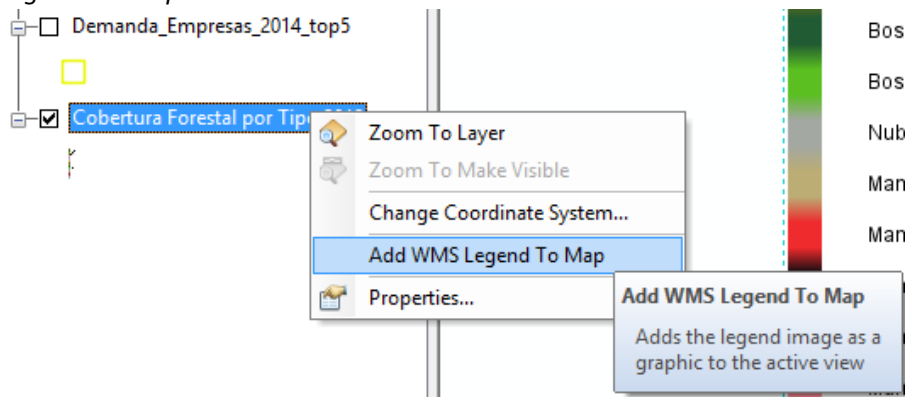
Demanda_Empresas_2014_top5

Cobertura Forestal por Tipo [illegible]

Zoom To Layer
Zoom To Make Visible
Change Coordinate System...
Add WMS Legend To Map
Properties...

Add WMS Legend To Map
Adds the legend image as a graphic to the active view

Bos
Bos
Nub
Man
Man